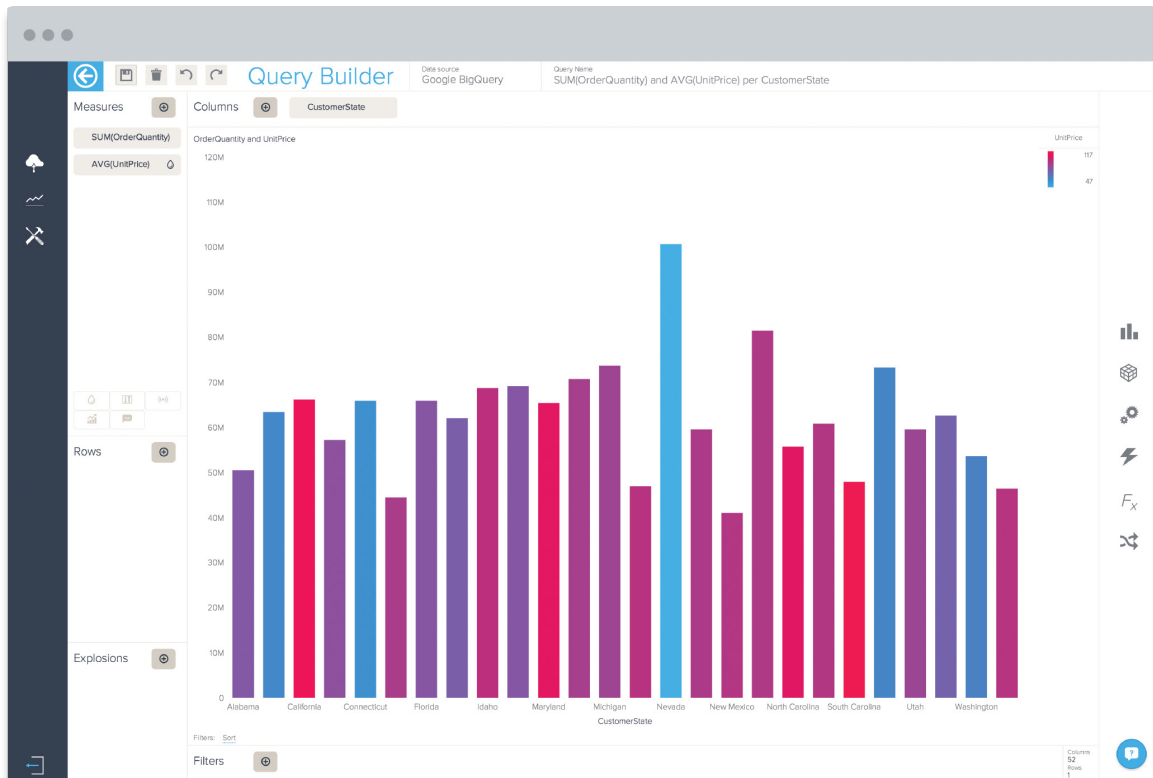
Query Builder

Data source
Google BigQuery

Query Name
SUM(OrderQuantity) and AVG(UnitPrice) per CustomerState

Measures

SUM(OrderQuantity)

AVG(UnitPrice)

Columns

CustomerState

OrderQuantity and UnitPrice

UnitPrice
117
47

120M
110M
100M
90M
80M
70M
60M
50M
40M
30M
20M
10M
0

Alabama California Connecticut Florida Idaho Maryland Michigan Nevada New Mexico North Carolina South Carolina Utah Washington

CustomerState

Rows

Explosions

Filters: Sort

Filters

Columns
52
Rows
1